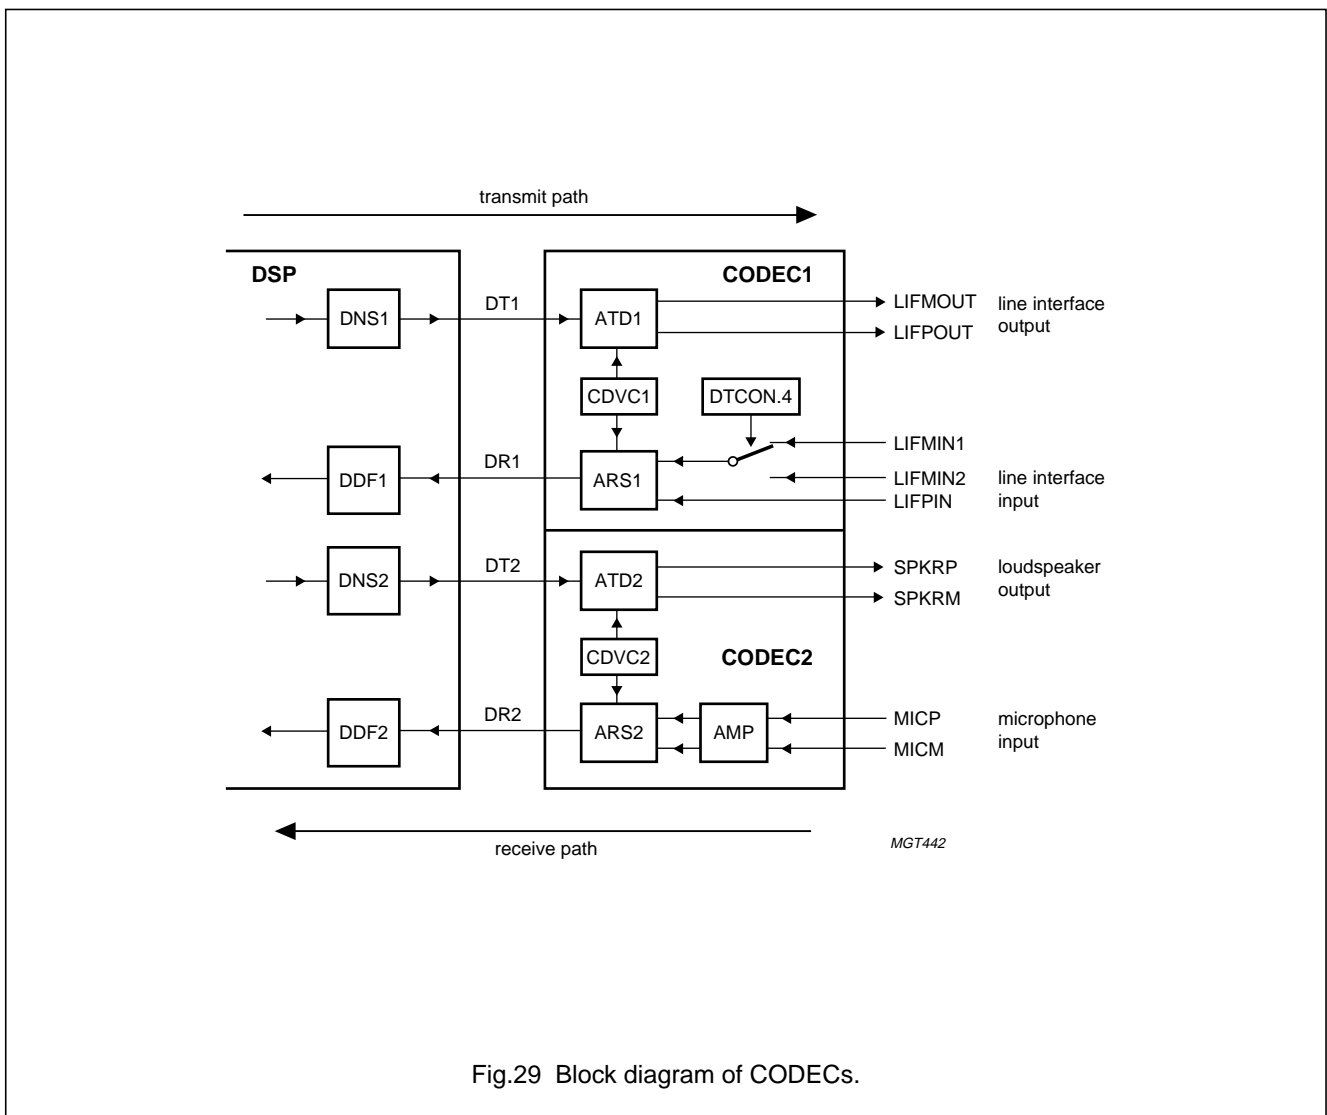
transmit path

DSP

CODEC1

DNS1

DT1

ATD1

LIFMOUT

LIFPOUT

line interface output

CDVC1

DTCON.4

LIFMIN1

DDF1

DR1

ARS1

LIFMIN2

LIFPIN

line interface input

DNS2

DT2

ATD2

SPKRP

SPKRM

loudspeaker output

CDVC2

CODEC2

DDF2

DR2

ARS2

AMP

MICP

MICM

microphone input

receive path

MGT442

Fig.29 Block diagram of CODECs.